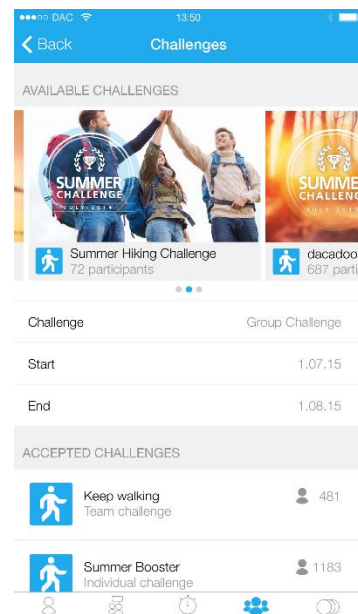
DAC 13:50

Back Challenges

AVAILABLE CHALLENGES

SUMMER CHALLENGE JULY 2015

SUMME CHALLEN

Summer Hiking Challenge
72 participants

dacadoo
687 parti

Challenge Group Challenge

Start 1.07.15

End 1.08.15

ACCEPTED CHALLENGES

Keep walking
Team challenge
481

Summer Booster
Individual challenge
1183